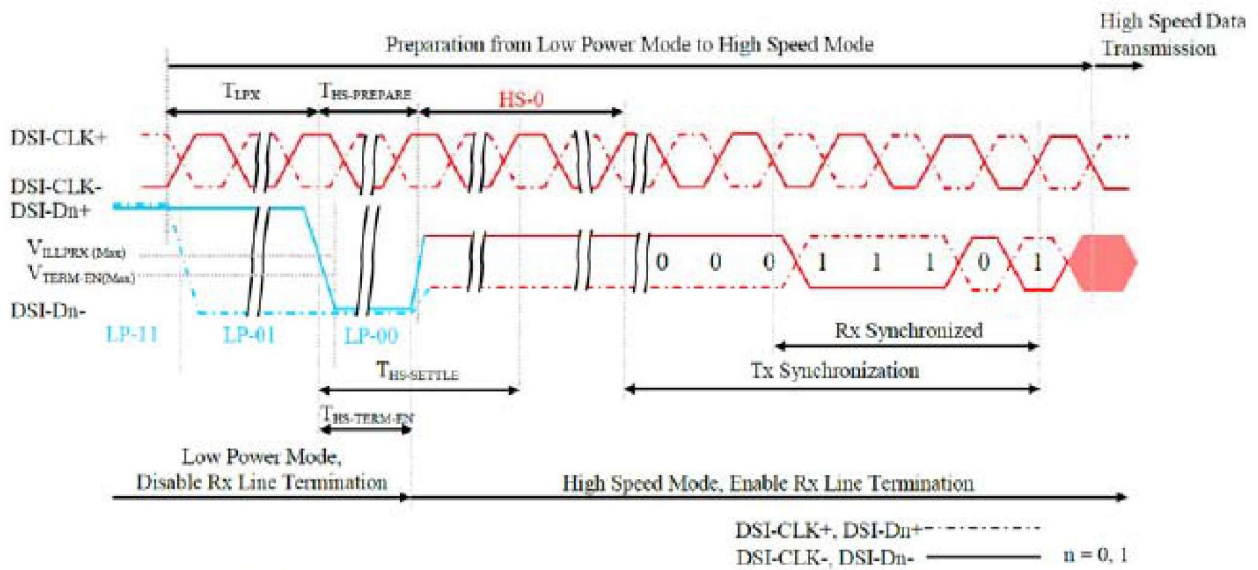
High Speed Data Transmission

Preparation from Low Power Mode to High Speed Mode

$T_{LPX}$

$T_{HS-PREPARE}$

HS-0

DSI-CLK+

DSI-CLK-

DSI-Dn+

$V_{ILLPRX (Max)}$

$V_{TERM-EN(Max)}$

DSI-Dn-

0 0 0 1 1 1 0 1

LP-11

LP-01

LP-00

Rx Synchronized

$T_{HS-SETTLE}$

Tx Synchronization

$T_{HS-TERM-EN}$

Low Power Mode, Disable Rx Line Termination

High Speed Mode, Enable Rx Line Termination

DSI-CLK+, DSI-Dn+

DSI-CLK-, DSI-Dn-

n = 0, 1